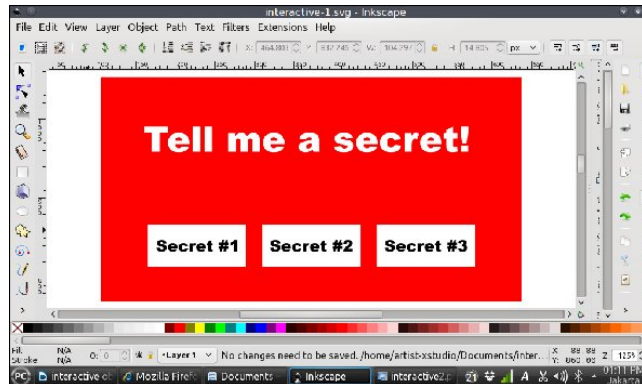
interactive-1.svg - Inkscape

File Edit View Layer Object Path Text Filters Extensions Help

X: 464.801 Y: 617.745 W: 104.397 H: 14.805 px

Tell me a secret!

Secret #1

Secret #2

Secret #3

Fill: N/A
Stroke: N/A

O: 0

•Layer 1

No changes need to be saved. /home/artist-xstudio/Documents/inter...

X: 88.88
Y: 668.06

Z: 113%

interactive-ct

Mozilla Firef

Documents

Inkscape

interactive2.

01:11 PM